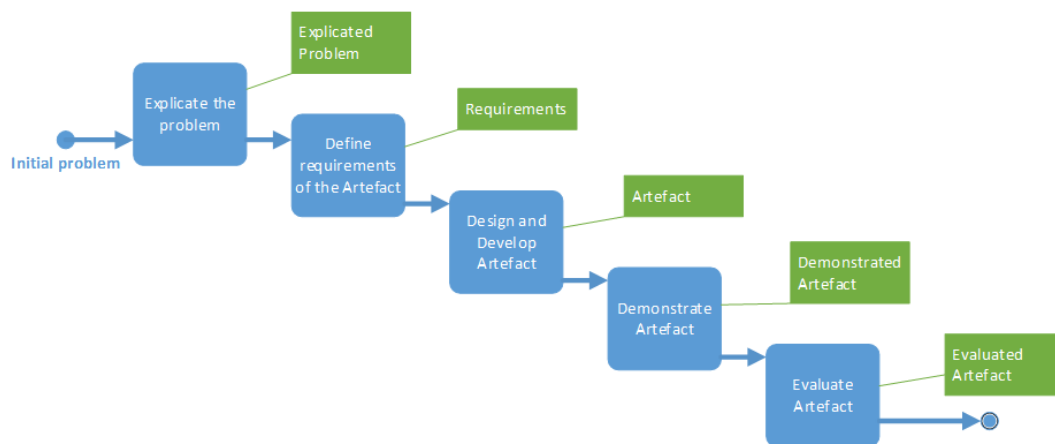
Explicated Problem

Initial problem

Explicate the problem

Requirements

Define requirements of the Artefact

Artefact

Design and Develop Artefact

Demonstrated Artefact

Demonstrate Artefact

Evaluated Artefact

Evaluate Artefact